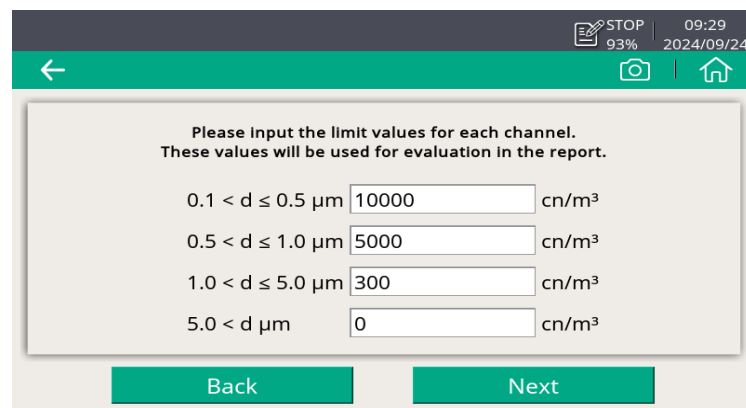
STOP 93% 09:29 2024/09/24

Please input the limit values for each channel.
These values will be used for evaluation in the report.

0.1 < d ≤ 0.5 µm 10000 cn/m³
0.5 < d ≤ 1.0 µm 5000 cn/m³
1.0 < d ≤ 5.0 µm 300 cn/m³
5.0 < d µm 0 cn/m³

Back
Next